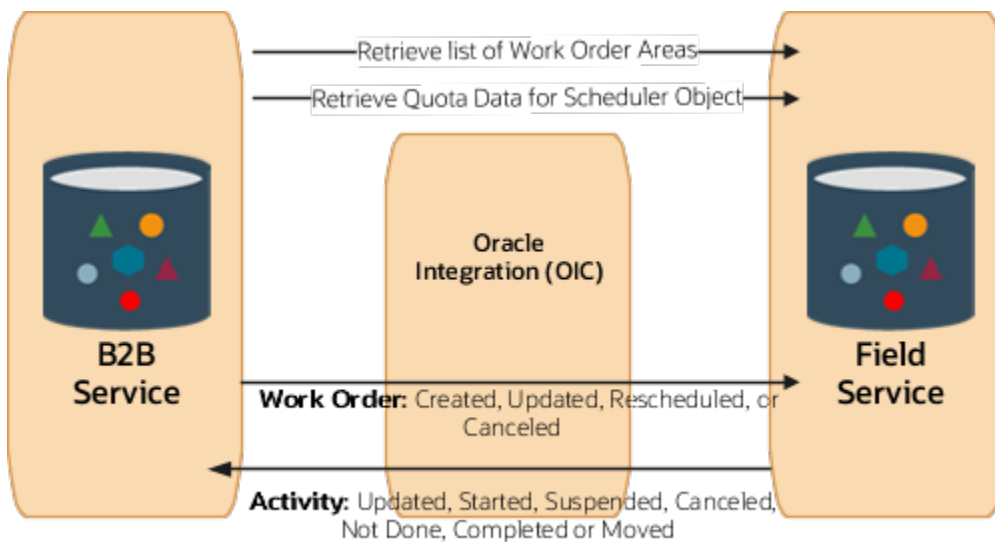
Retrieve list of Work Order Areas

Retrieve Quota Data for Scheduler Object

Oracle Integration (OIC)

B2B Service

Field Service

Work Order: Created, Updated, Rescheduled, or Canceled

Activity: Updated, Started, Suspended, Canceled, Not Done, Completed or Moved